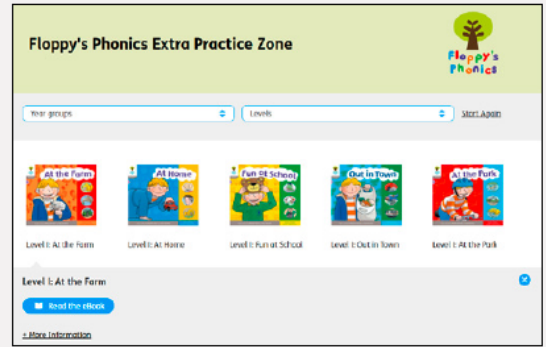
Floppy's Phonics Extra Practice Zone

Floppy's Phonics

Year groups

Levels

Start Again

At the Farm

At Home

Fun at School

Out in Town

At the Park

Level 1: At the Farm

Level 1: At Home

Level 1: Fun at School

Level 1: Out in Town

Level 1: At the Park

Level 1: At the Farm

Read the eBook

+ More information